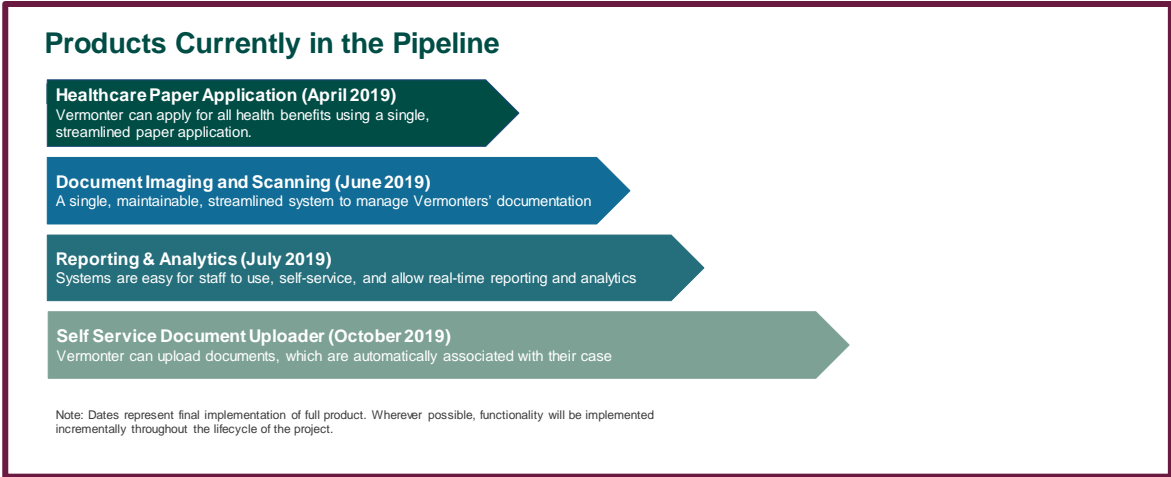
Products Currently in the Pipeline

Healthcare Paper Application (April 2019)
Vermonter can apply for all health benefits using a single, streamlined paper application.

Document Imaging and Scanning (June 2019)
A single, maintainable, streamlined system to manage Vermonters' documentation

Reporting & Analytics (July 2019)
Systems are easy for staff to use, self-service, and allow real-time reporting and analytics

Self Service Document Uploader (October 2019)
Vermonter can upload documents, which are automatically associated with their case

Note: Dates represent final implementation of full product. Wherever possible, functionality will be implemented incrementally throughout the lifecycle of the project.